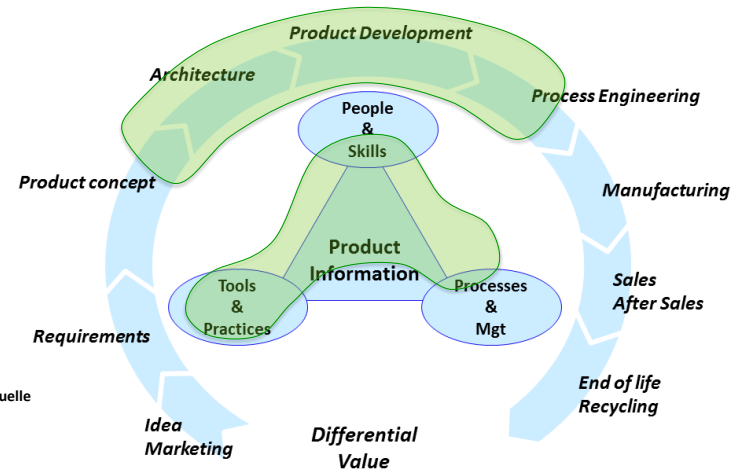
Product Development

Architecture

Process Engineering

People
&
Skills

Product concept

Manufacturing

Product
Information

Tools
&
Practices

Processes
&
Mgt

Sales
After Sales

Requirements

End of life
Recycling

uelle

Idea
Marketing

Differential
Value